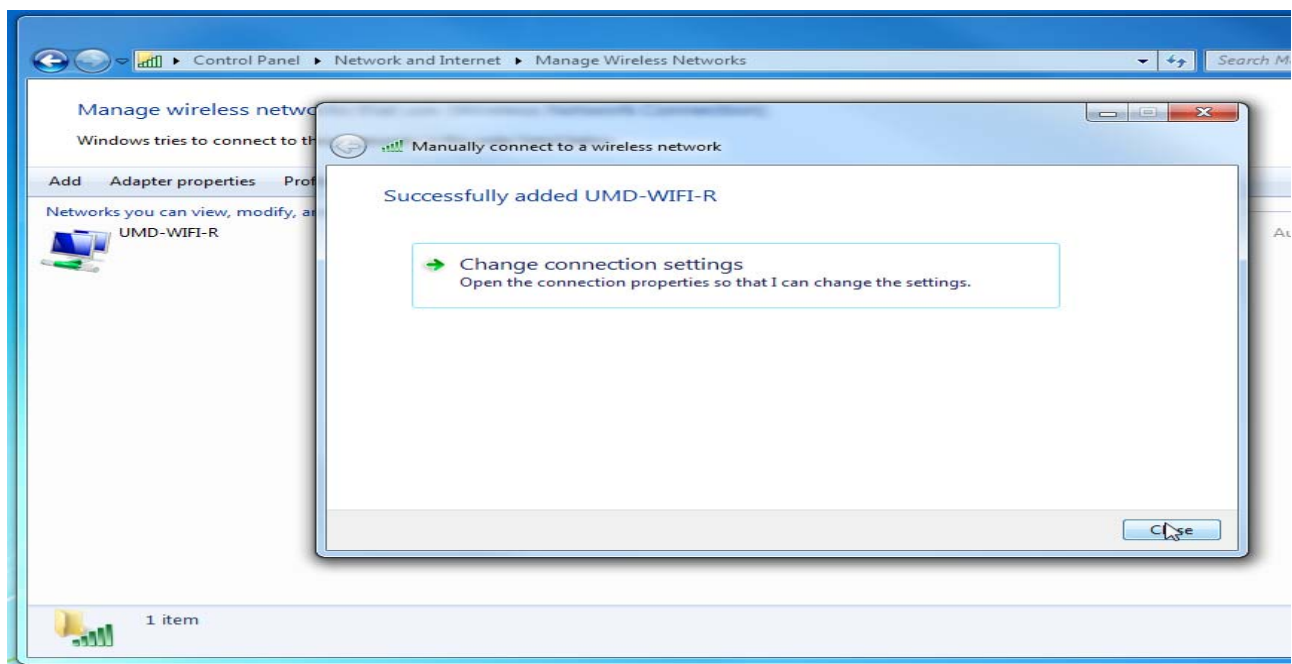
▸ Control Panel ▸ Network and Internet ▸ Manage Wireless Networks

Search M

Manage wireless netwo

Windows tries to connect to th

Add Adapter properties Prof

Networks you can view, modify, a

UMD-WIFI-R

Au

Manually connect to a wireless network

Successfully added UMD-WIFI-R

Change connection settings
Open the connection properties so that I can change the settings.

Close

1 item